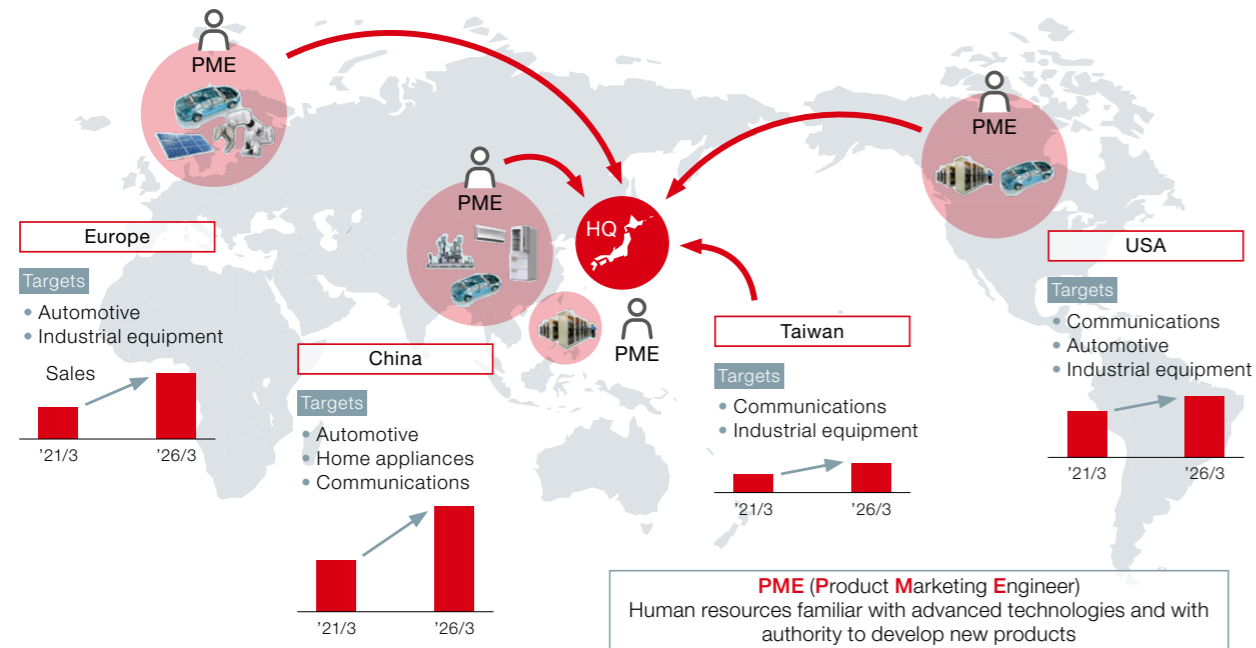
PME

PME

PME

HQ

PME

Europe

Targets
• Automotive
• Industrial equipment

Sales

'21/3 '26/3

China

Targets
• Automotive
• Home appliances
• Communications

'21/3 '26/3

Taiwan

Targets
• Communications
• Industrial equipment

'21/3 '26/3

USA

Targets
• Communications
• Automotive
• Industrial equipment

'21/3 '26/3

PME (Product Marketing Engineer)
Human resources familiar with advanced technologies and with authority to develop new products